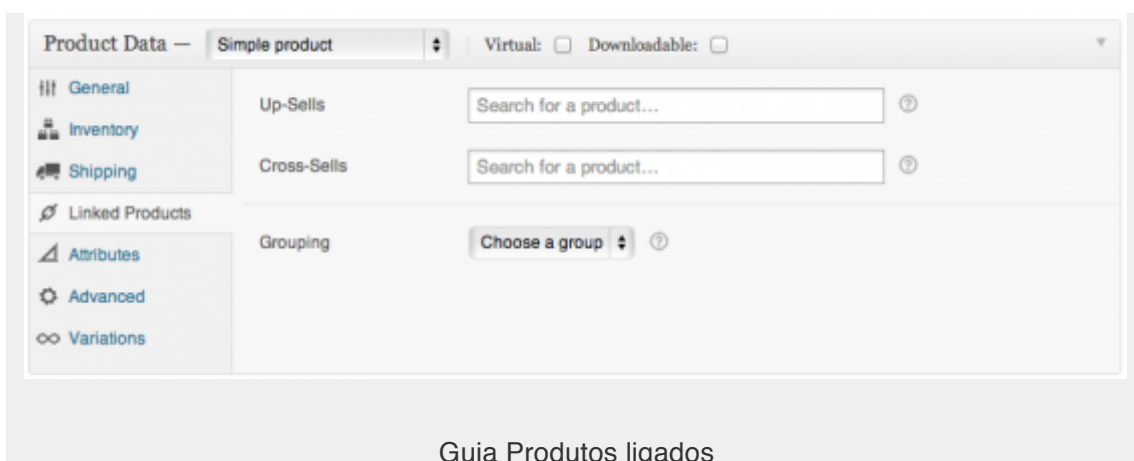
Product Data — Simple product Virtual: Downloadable:

General
Inventory
Shipping
Linked Products
Attributes
Advanced
Variations

Up-Sells Search for a product…

Cross-Sells Search for a product…

Grouping Choose a group

Guia Produtos ligados